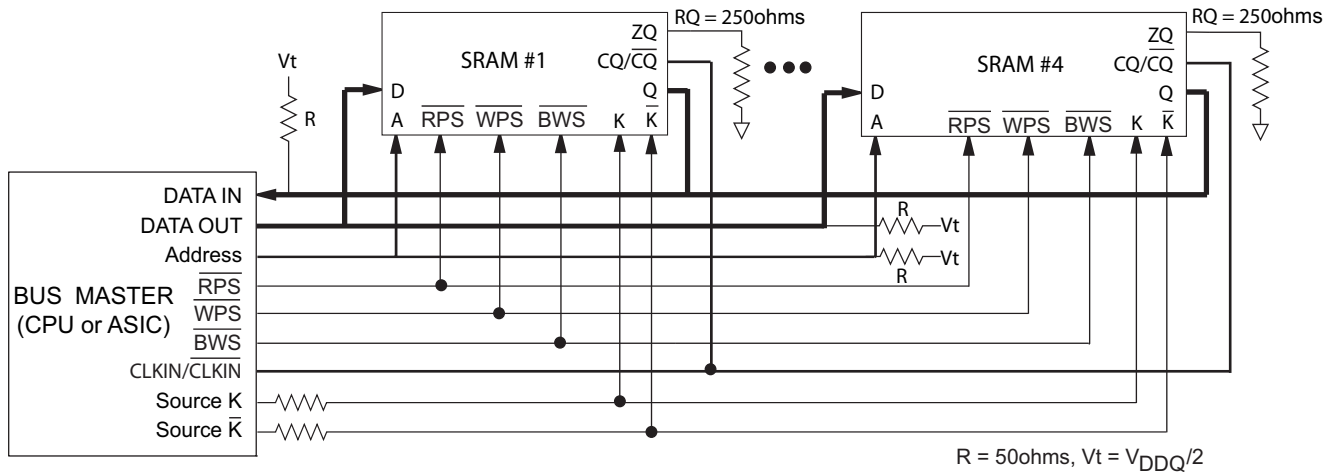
RQ = 250ohms
RQ = 250ohms
Vt
R
SRAM #1
ZQ
$CQ/\overline{CQ}$
D
Q
A
$\overline{RPS}$
$\overline{WPS}$
$\overline{BWS}$
K
$\overline{K}$
SRAM #4
ZQ
$CQ/\overline{CQ}$
D
Q
A
$\overline{RPS}$
$\overline{WPS}$
$\overline{BWS}$
K
$\overline{K}$
DATA IN
DATA OUT
Address
BUS MASTER (CPU or ASIC)
$\overline{RPS}$
$\overline{WPS}$
$\overline{BWS}$
$CLKIN/\overline{CLKIN}$
Source K
Source $\overline{K}$
R
Vt
Vt
R
R = 50ohms, Vt = $V_{DDQ}/2$